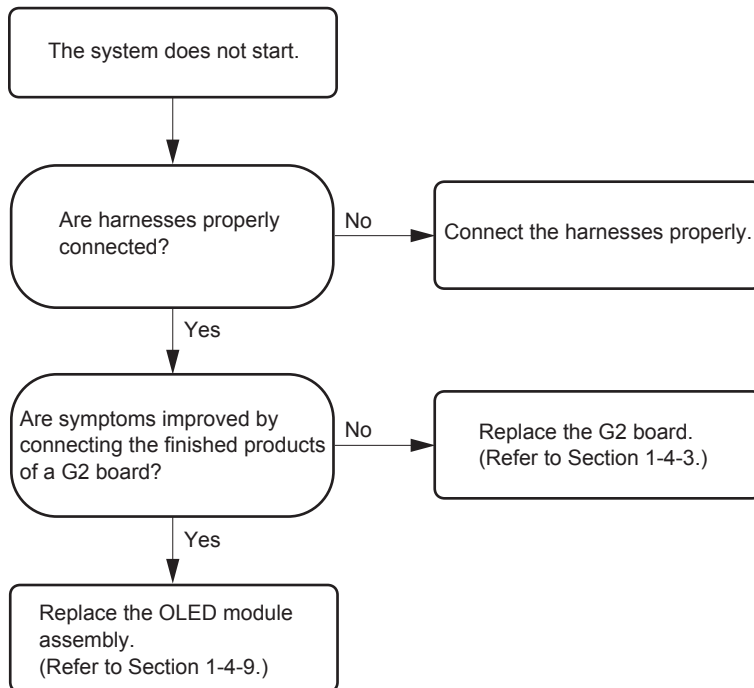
The system does not start.

Are harnesses properly connected?

No

Connect the harnesses properly.

Yes

Are symptoms improved by connecting the finished products of a G2 board?

No

Replace the G2 board. (Refer to Section 1-4-3.)

Yes

Replace the OLED module assembly. (Refer to Section 1-4-9.)